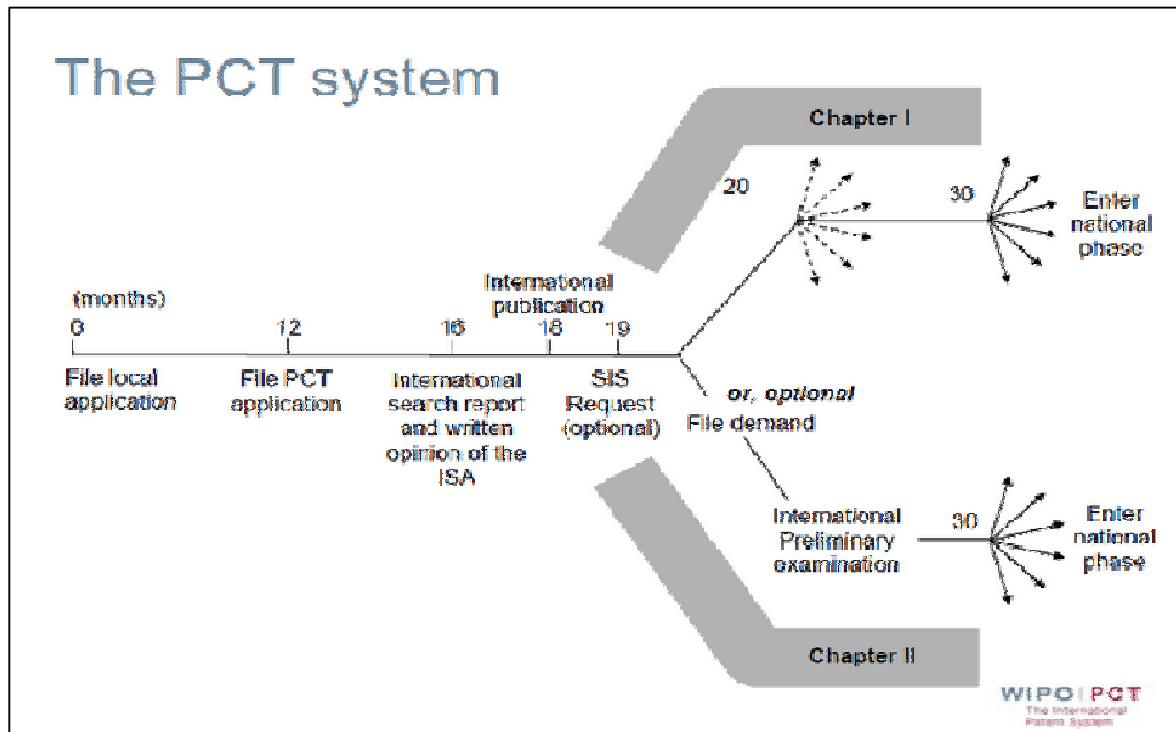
The PCT system

Chapter I

20

30

Enter national phase

International publication

(months)

0

12

16

18

19

File local application

File PCT application

International search report and written opinion of the ISA

SIS Request (optional)

or, optional

File demand

International Preliminary examination

30

Enter national phase

Chapter II

WIPO | PCT
The International Patent System